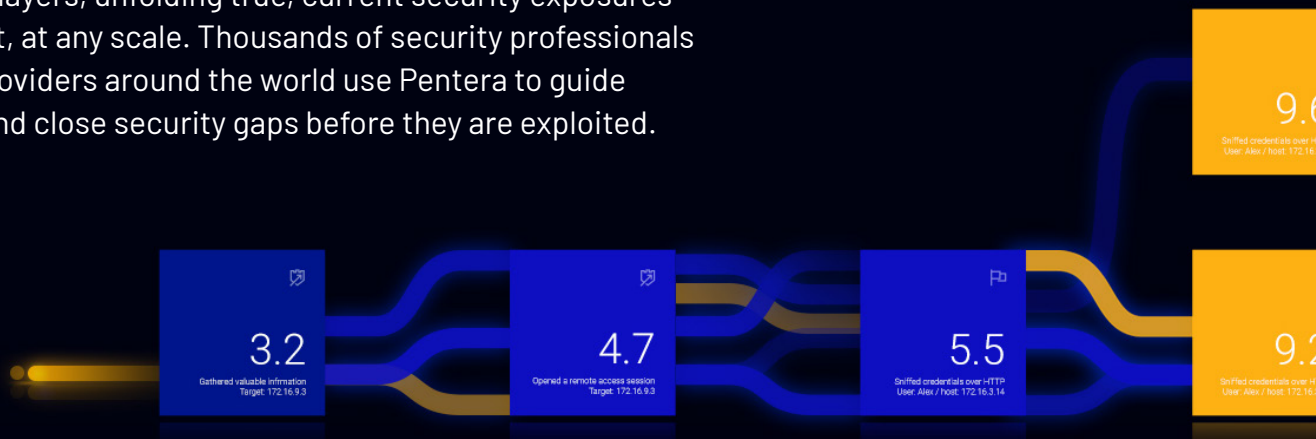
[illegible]ayers, unfolding true, current security exposures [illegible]t, at any scale. Thousands of security professionals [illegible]oviders around the world use Pentera to guide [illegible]nd close security gaps before they are exploited.

9.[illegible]
Sniffed credentials over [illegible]
User: Alex / host: 172.16.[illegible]

3.2
Gathered valuable information
Target: 172.16.9.3

4.7
Opened a remote access session
Target: 172.16.9.3

5.5
Sniffed credentials over HTTP
User: Alex / host: 172.16.3.14

9.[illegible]
Sniffed credentials over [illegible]
User: Alex / host: 172.16.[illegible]